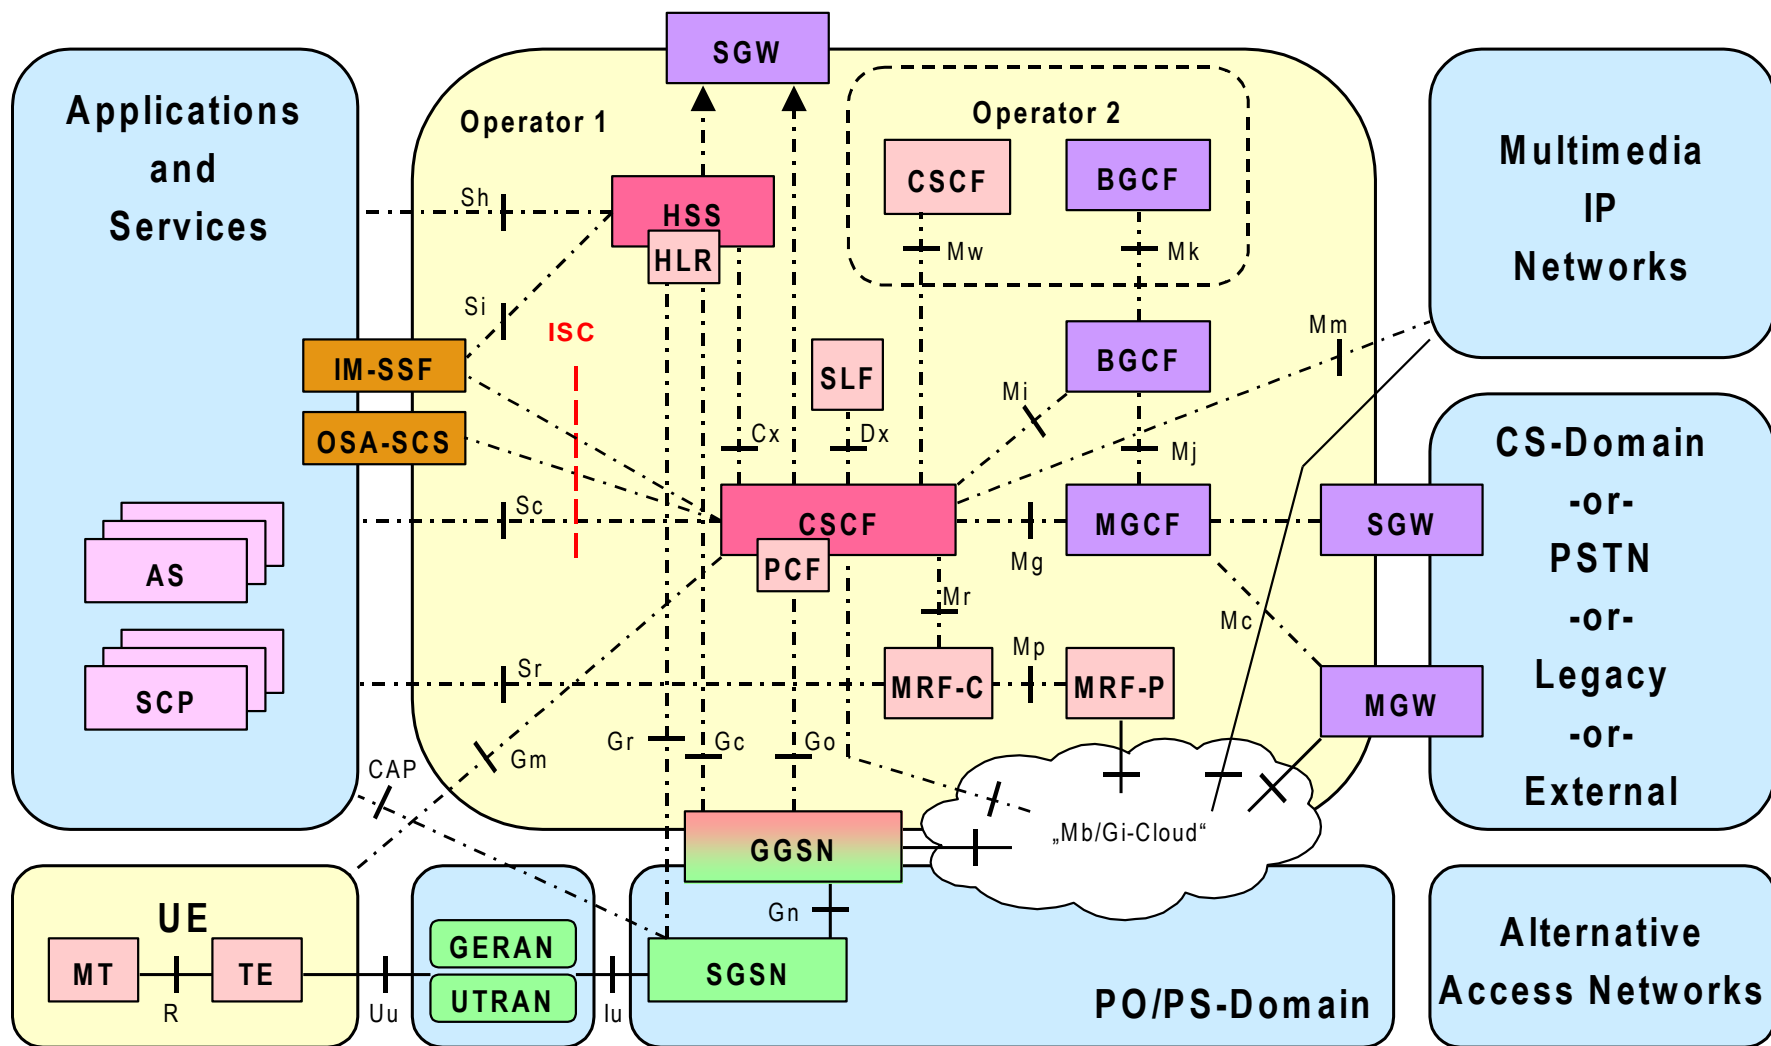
SGW

Applications and Services

Operator 1

Operator 2

CSCF

BGCF

Mw

Mk

Multimedia IP Networks

Sh

HSS

HLR

Si

ISC

IM-SSF

OSA-SCS

SLF

BGCF

Mm

Mi

Cx

Dx

Mj

CS-Domain -or- PSTN -or- Legacy -or- External

Sc

AS

CSCF

PCF

MGCF

SGW

Mg

Mr

Mc

Mp

SCP

Sr

MRF-C

MRF-P

MGW

Gm

Gr

Gc

Go

CAP

„Mb/Gi-Cloud“

GGSN

UE

Gn

Alternative Access Networks

MT

R

TE

Uu

GERAN

UTRAN

Iu

SGSN

PO/PS-Domain